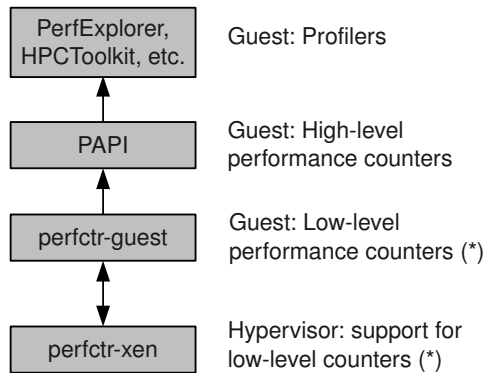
PerfExplorer, HPCToolkit, etc.

Guest: Profilers

PAPI

Guest: High-level performance counters

perfctr-guest

Guest: Low-level performance counters (*)

perfctr-xen

Hypervisor: support for low-level counters (*)